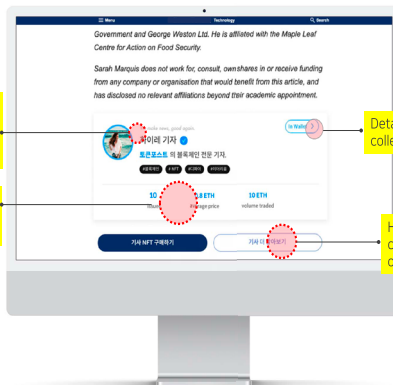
☰ Menu
Technology
🔍 Search

Government and George Weston Ltd. He is affiliated with the Maple Leaf Centre for Action on Food Security.

Sarah Marquis does not work for, consult, own shares in or receive funding from any company or organisation that would benefit from this article, and has disclosed no relevant affiliations beyond their academic appointment.

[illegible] 기자 ✓
토큰포스트 의 블록체인 전문 기자.
#블록체인 #NFT #코인 #가상화폐
In Wallet
10 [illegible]
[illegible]
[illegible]8 ETH
average price
10 ETH
volume traded

기사 NFT 구매하기
기사 더 보기

Deta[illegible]
colle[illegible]
H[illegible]
c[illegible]
c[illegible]